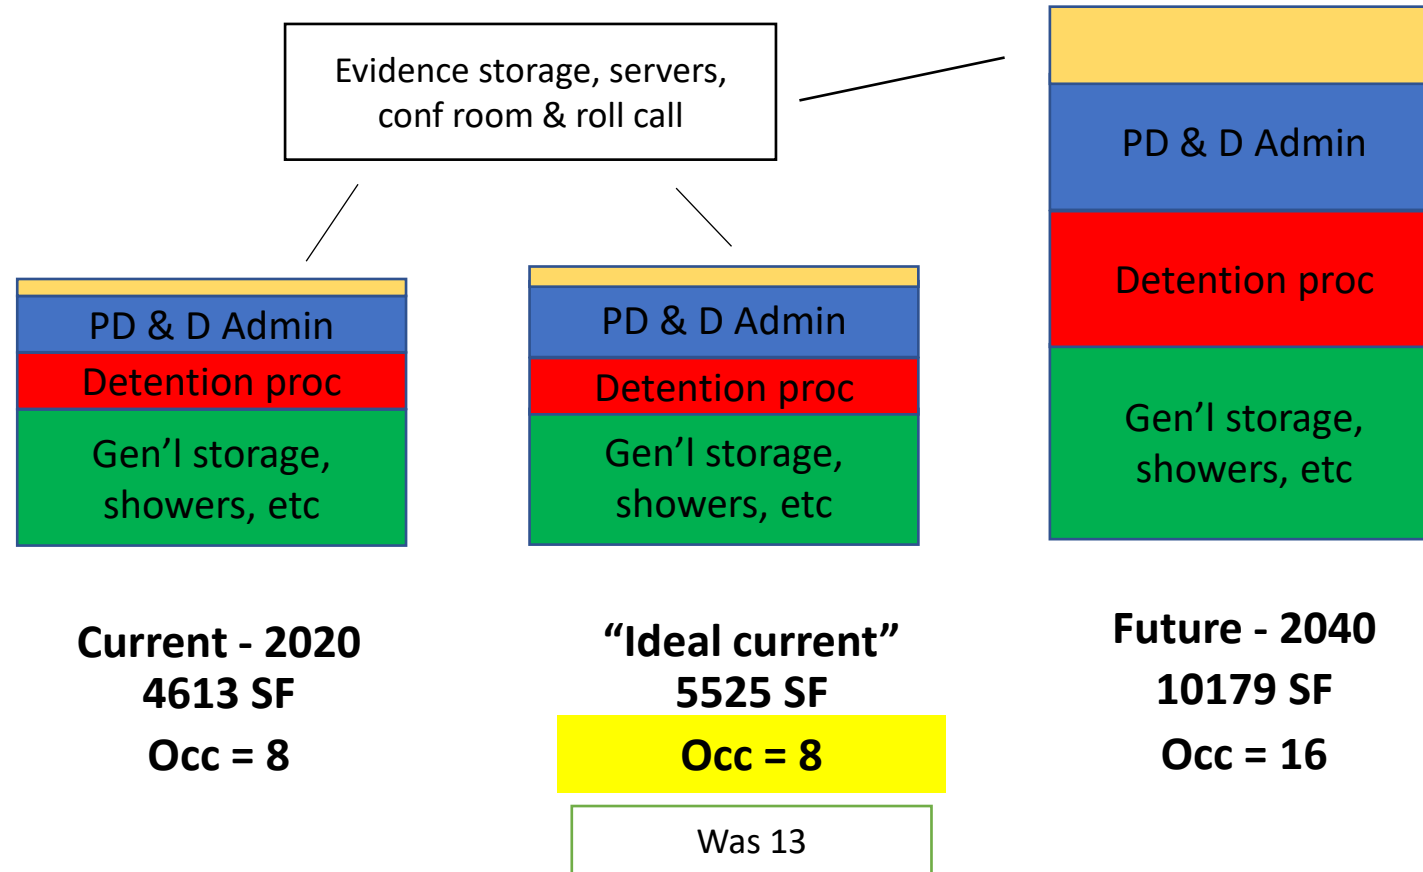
Evidence storage, servers, conf room & roll call

PD & D Admin
Detention proc
Gen’l storage, showers, etc

Current - 2020
4613 SF
Occ = 8

PD & D Admin
Detention proc
Gen’l storage, showers, etc

“Ideal current”
5525 SF
Occ = 8

Was 13

PD & D Admin
Detention proc
Gen’l storage, showers, etc

Future - 2040
10179 SF
Occ = 16